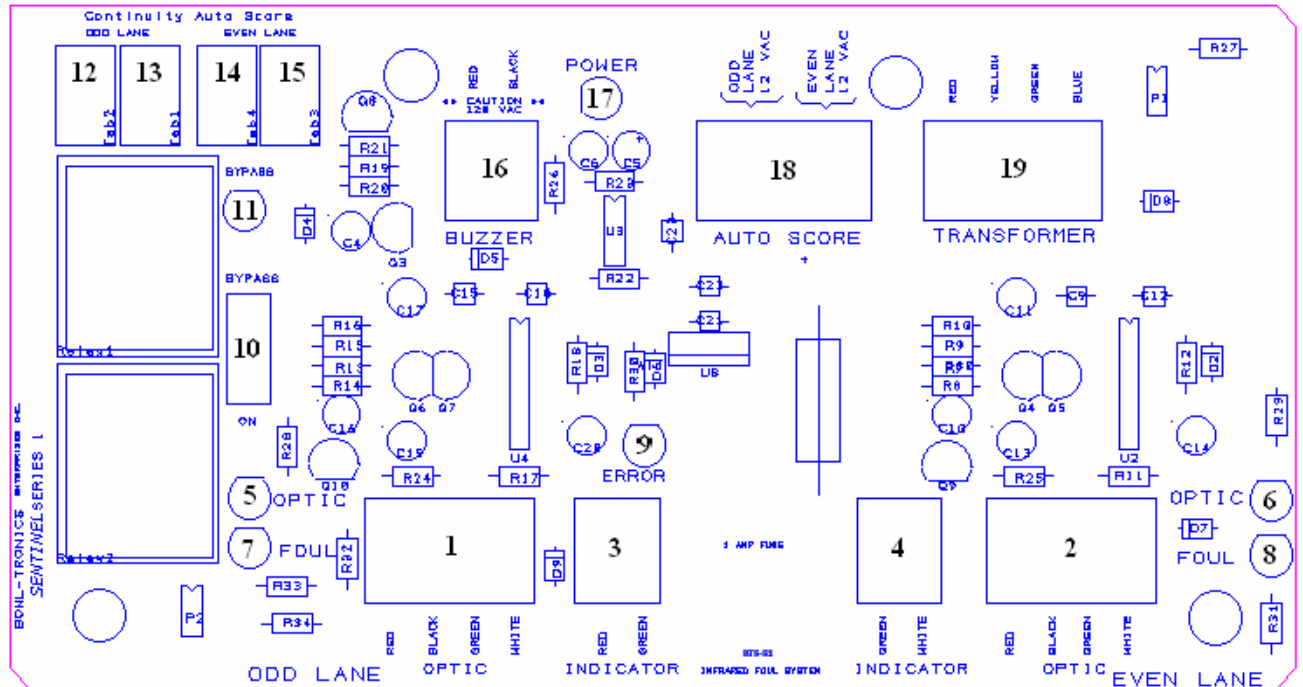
Continuity Auto Score
ODD LANE
EVEN LANE
12
13
14
15
Tab2
Tab1
Tab4
Tab3
Q8
RED
BLACK
CAUTION
120 VAC
POWER
17
ODD LANE 12 VAC
EVEN LANE 12 VAC
RED
YELLOW
GREEN
BLUE
R27
P1
R21
R19
R20
16
R26
C6
C5
R23
18
19
BYPASS
11
D4
C4
Q3
U3
BUZZER
D5
AUTO SCORE
TRANSFORMER
D8
BYPASS
R22
C17
C15
C10
C21
C11
C9
C12
R16
R15
R13
R14
10
C22
R10
R9
R8
Relay1
R18
D3
R30
D6
U8
R12
D2
Q6
Q7
Q4
Q5
ON
C16
C19
U4
C20
9
C18
U2
R28
ERROR
C13
C14
R29
Q10
R24
R17
Q9
R25
R11
BOWL-TRONICS
SENTINEL SERIES I
5
OPTIC
OPTIC
6
1
3
1 AMP FUSE
4
2
D7
7
FOUL
R32
D9
FOUL
8
Relay2
R33
P2
R34
R31
RED
BLACK
GREEN
WHITE
RED
GREEN
GREEN
WHITE
RED
BLACK
GREEN
WHITE
ODD LANE
OPTIC
INDICATOR
INFRARED FOUL SYSTEM
INDICATOR
OPTIC
EVEN LANE